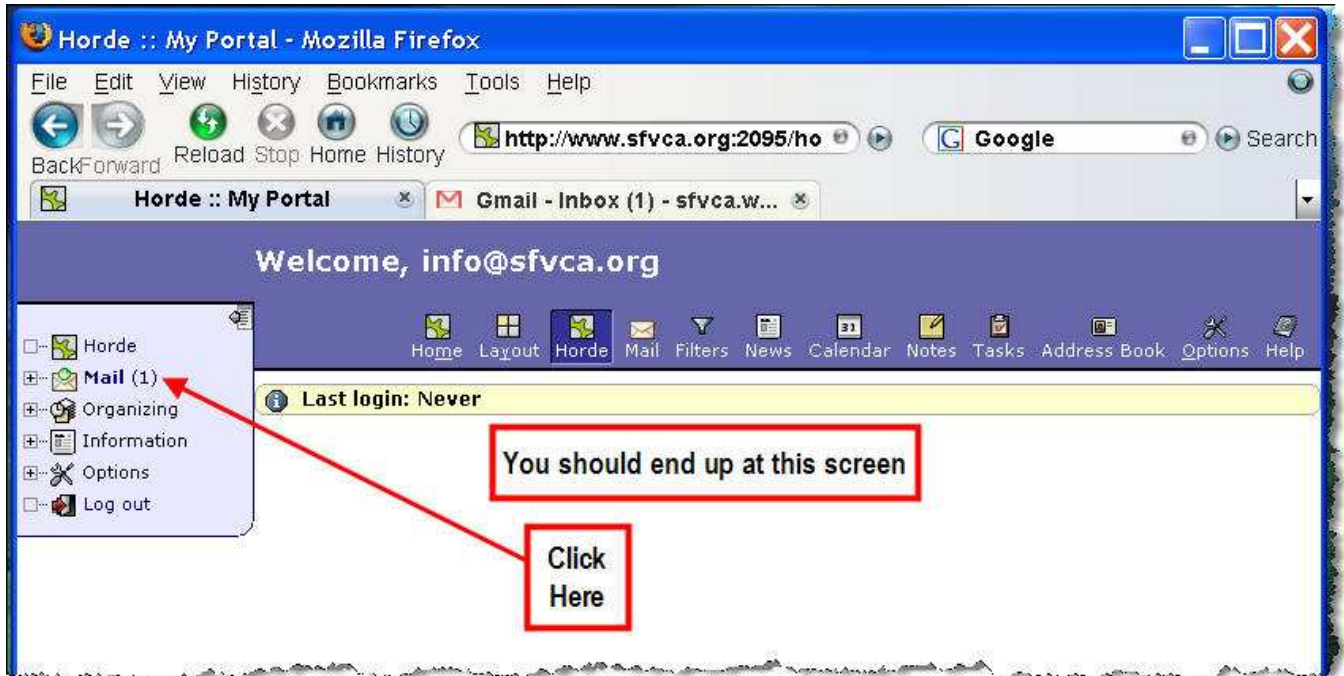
Horde :: My Portal - Mozilla Firefox

File Edit View History Bookmarks Tools Help

Back Forward Reload Stop Home History

http://www.sfvca.org:2095/ho

Google

Search

Horde :: My Portal

Gmail - Inbox (1) - sfvca.w...

Welcome, info@sfvca.org

Horde
Mail (1)
Organizing
Information
Options
Log out

Home Layout Horde Mail Filters News Calendar Notes Tasks Address Book Options Help

Last login: Never

You should end up at this screen

Click Here